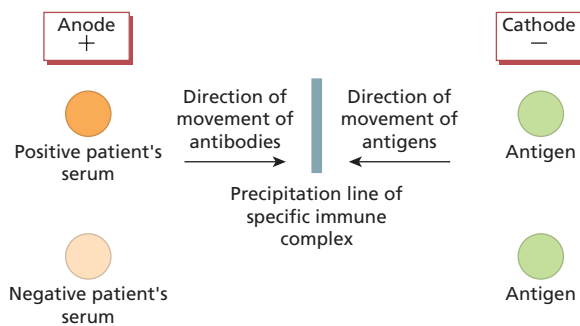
Anode
+

Cathode
−

Direction of movement of antibodies

Direction of movement of antigens

Positive patient's serum

Antigen

Precipitation line of specific immune complex

Negative patient's serum

Antigen